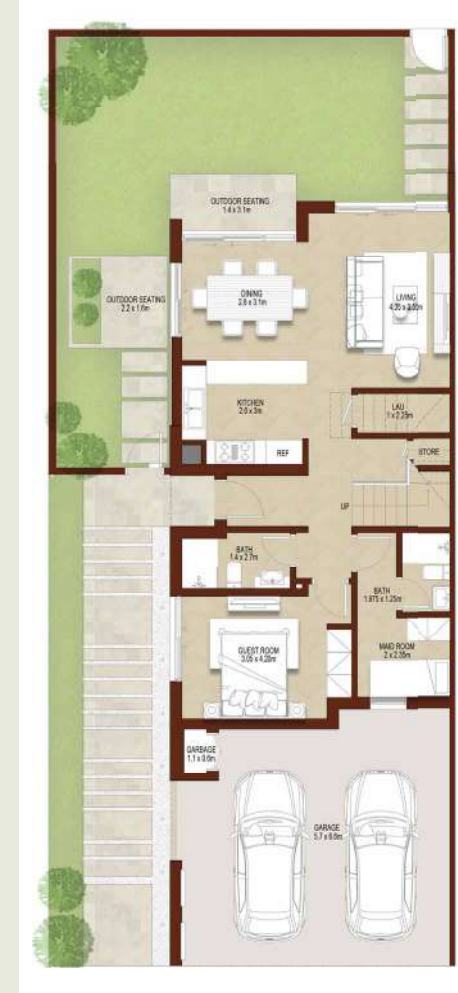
OUTDOOR SEATING
1.4 x 3.1m

OUTDOOR SEATING
2.2 x 1.6m

DINING
2.8 x 3.1m

LIVING
4.20 x 3.60m

KITCHEN
2.0 x 3m

LAU
1 x 2.23m

REF

STORE

UP

BATH
1.4 x 2.7m

BATH
1.875 x 1.25m

GUEST ROOM
3.05 x 4.28m

MAID ROOM
2 x 2.35m

GARBAGE
1.1 x 0.6m

GARAGE
5.7 x 6.0m